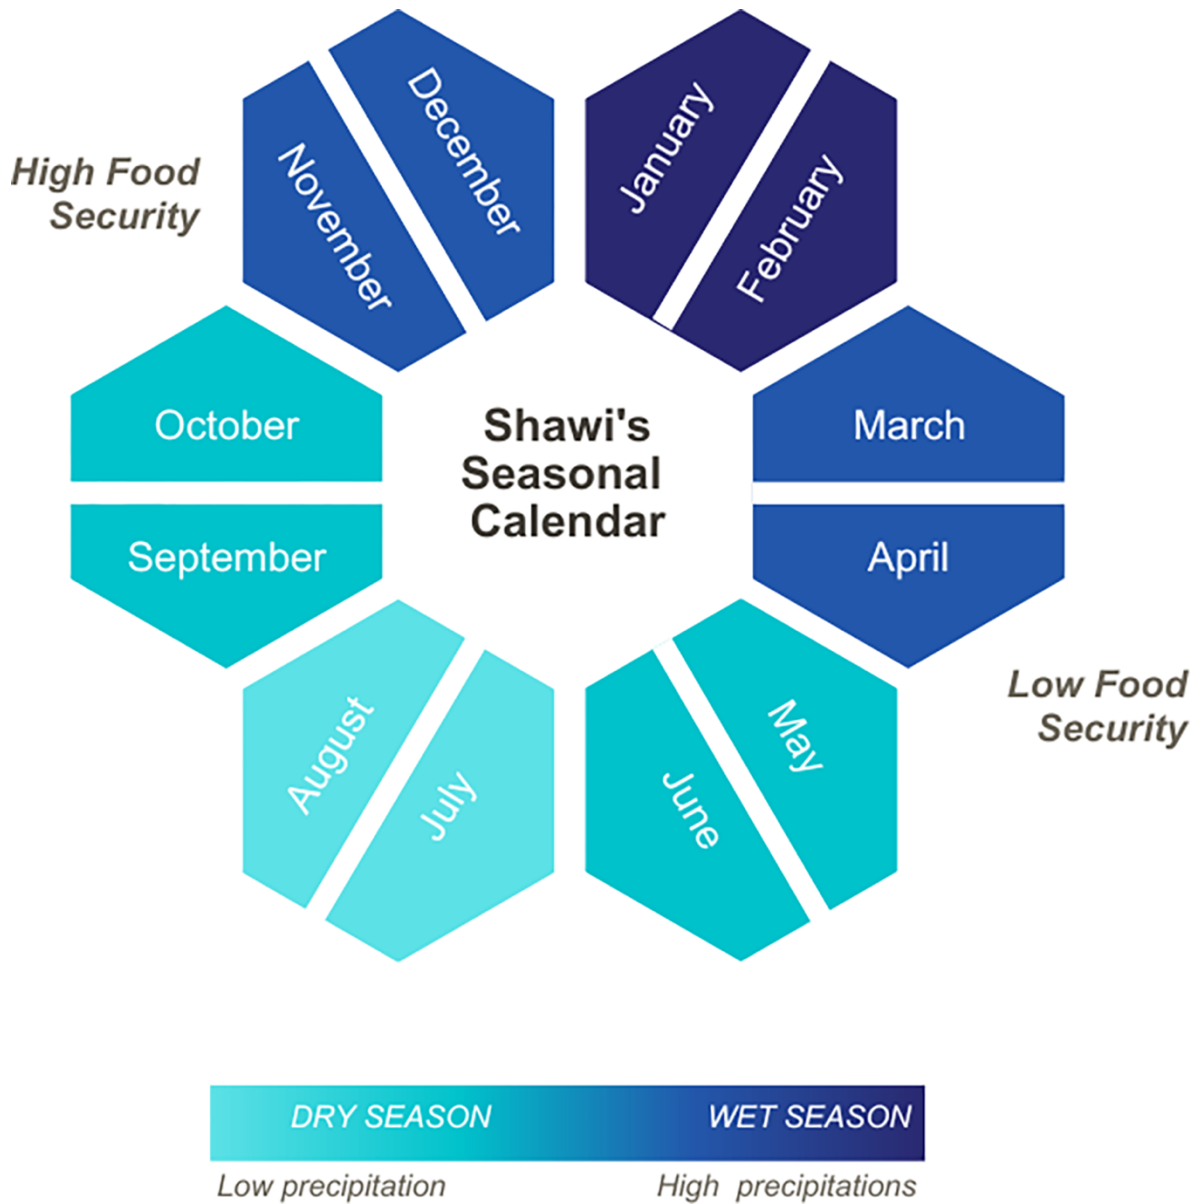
High Food Security

November

December

January

February

October

Shawi's Seasonal Calendar

March

September

April

Low Food Security

August

July

June

May

DRY SEASON

WET SEASON

Low precipitation

High precipitations